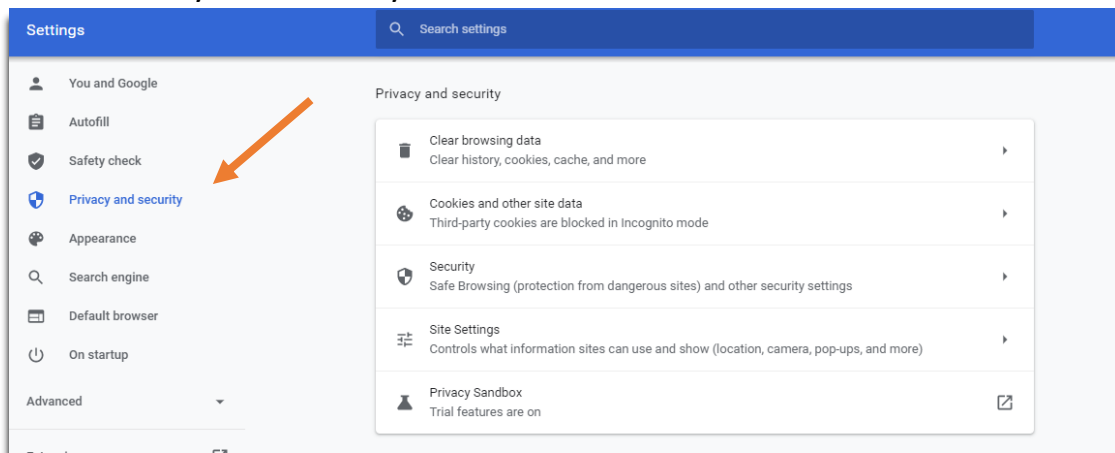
Settings

Search settings

You and Google
Autofill
Safety check
Privacy and security
Appearance
Search engine
Default browser
On startup

Advanced

Privacy and security

Clear browsing data
Clear history, cookies, cache, and more

Cookies and other site data
Third-party cookies are blocked in Incognito mode

Security
Safe Browsing (protection from dangerous sites) and other security settings

Site Settings
Controls what information sites can use and show (location, camera, pop-ups, and more)

Privacy Sandbox
Trial features are on